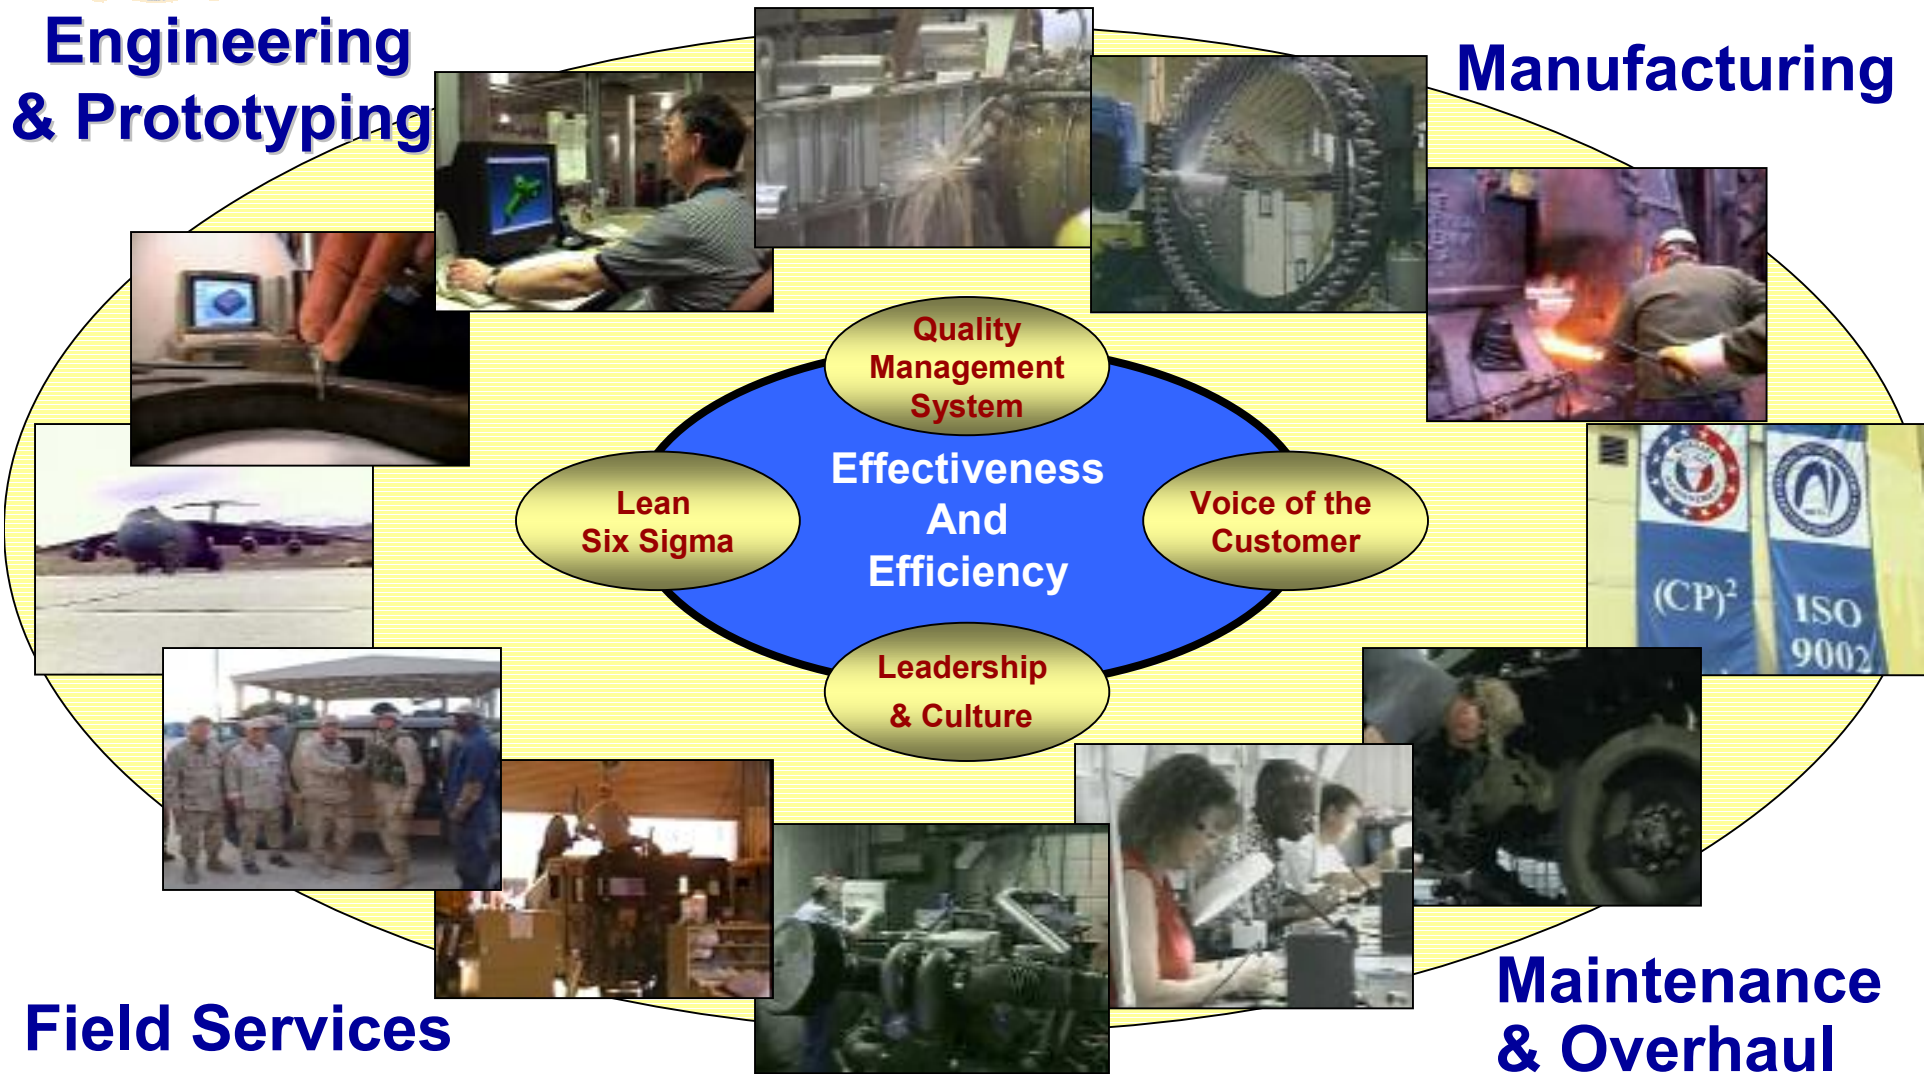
Engineering & Prototyping

Manufacturing

Quality Management System

Lean Six Sigma

Effectiveness And Efficiency

Voice of the Customer

Leadership & Culture

$(CP)^2$

ISO 9002

Field Services

Maintenance & Overhaul